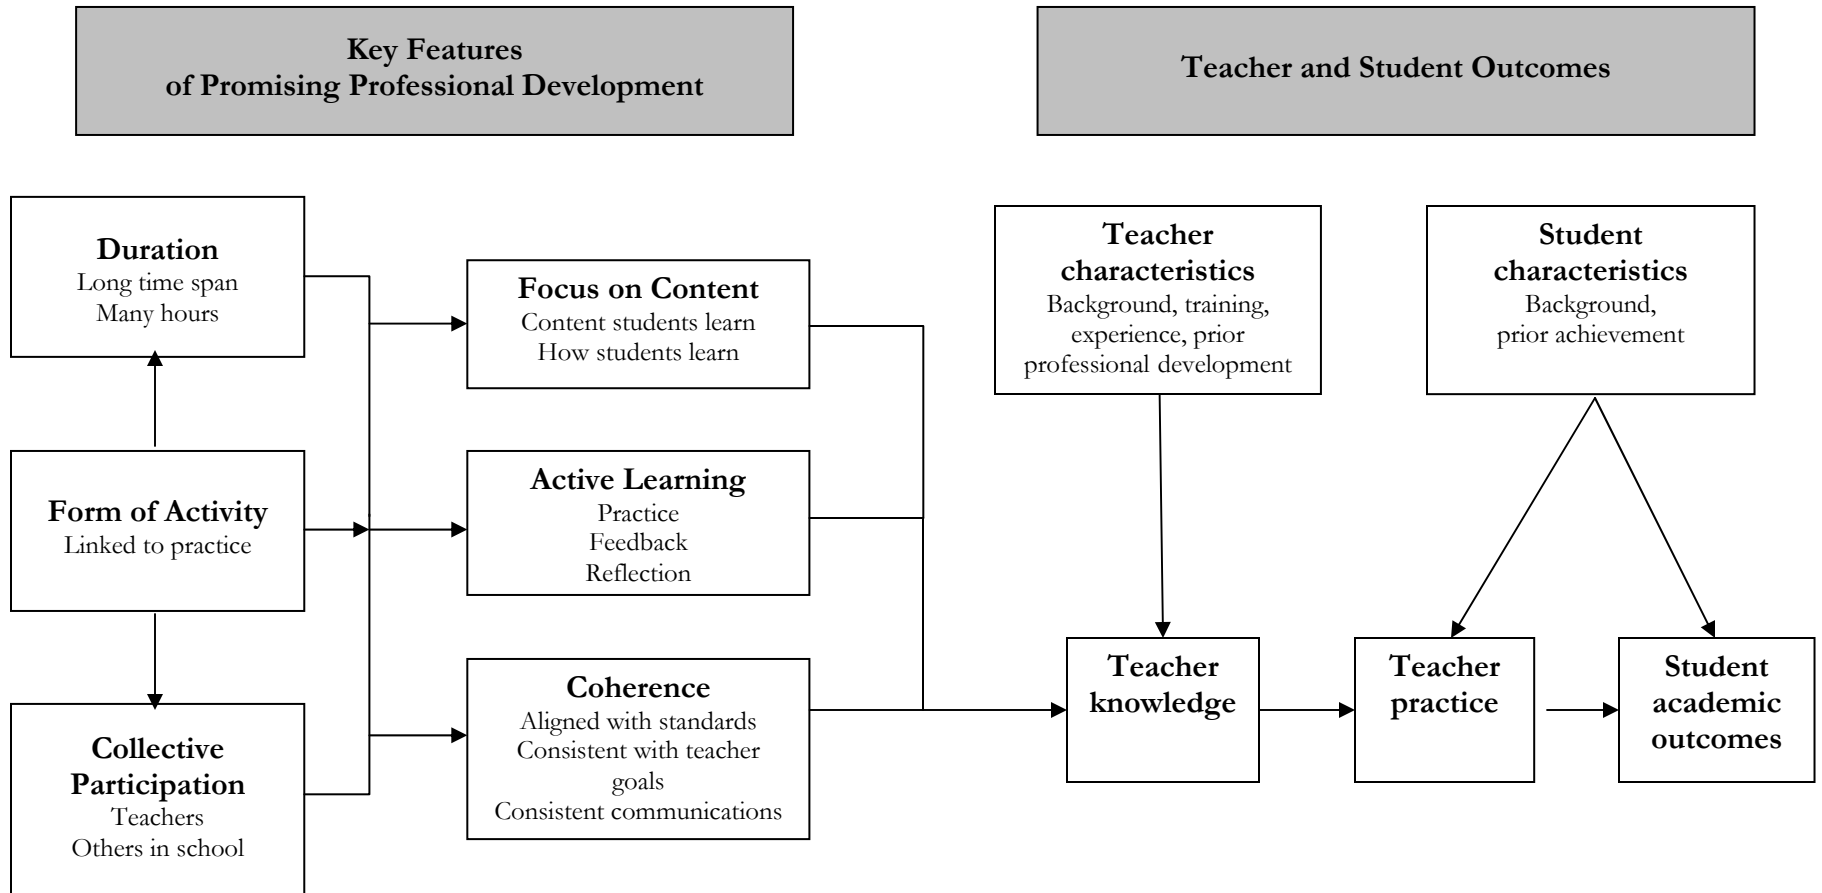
Key Features of Promising Professional Development

Teacher and Student Outcomes

Duration
Long time span
Many hours

Form of Activity
Linked to practice

Collective Participation
Teachers
Others in school

Focus on Content
Content students learn
How students learn

Active Learning
Practice
Feedback
Reflection

Coherence
Aligned with standards
Consistent with teacher goals
Consistent communications

Teacher characteristics
Background, training, experience, prior professional development

Student characteristics
Background, prior achievement

Teacher knowledge

Teacher practice

Student academic outcomes